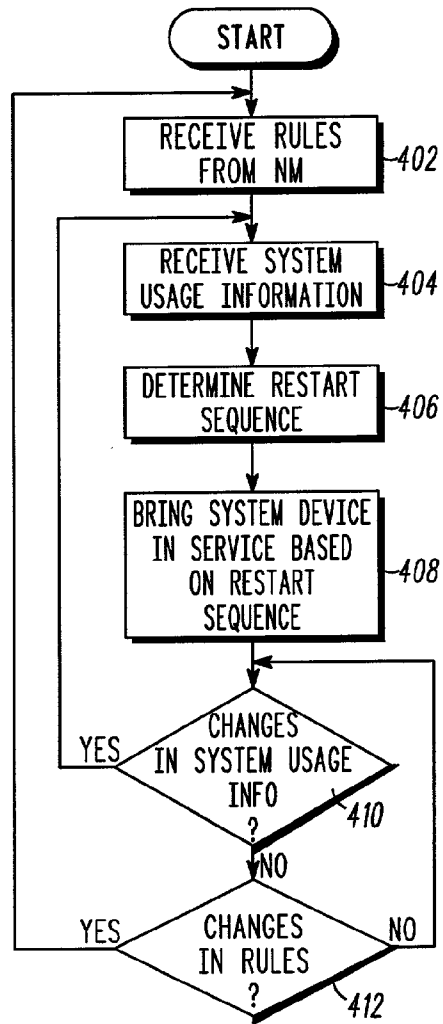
START

RECEIVE RULES FROM NM

402

RECEIVE SYSTEM USAGE INFORMATION

404

DETERMINE RESTART SEQUENCE

406

BRING SYSTEM DEVICE IN SERVICE BASED ON RESTART SEQUENCE

408

YES

CHANGES IN SYSTEM USAGE INFO ?

410

NO

YES

CHANGES IN RULES ?

NO

412